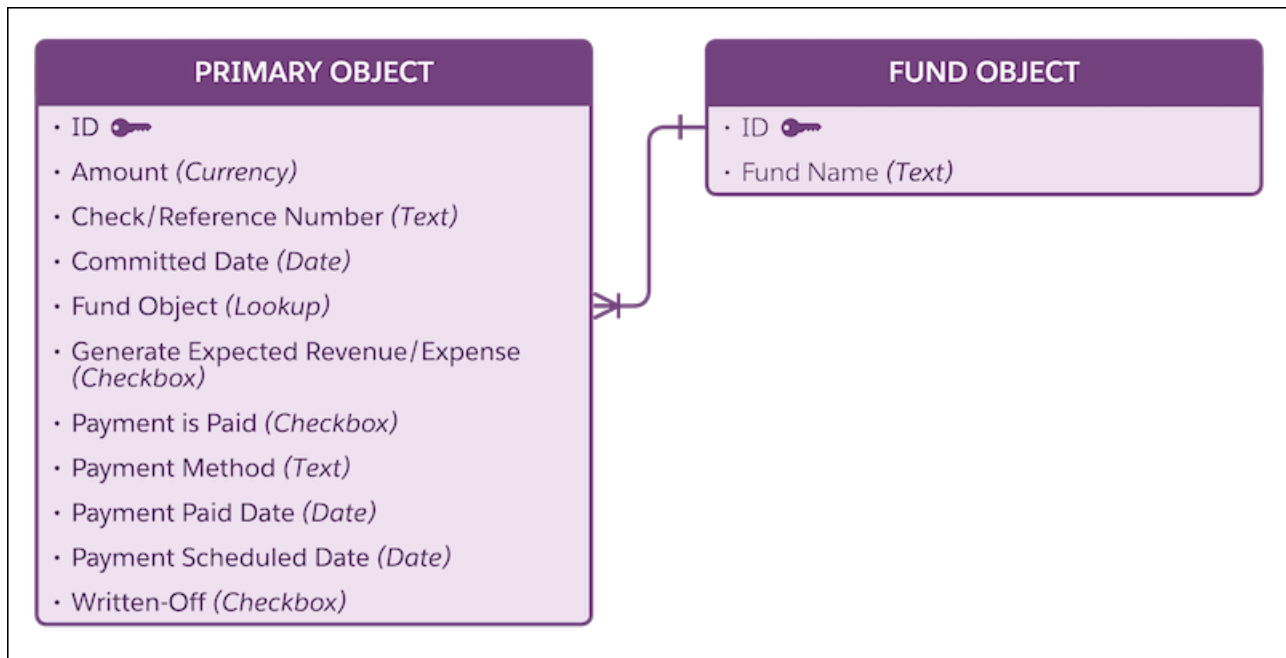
PRIMARY OBJECT

• ID
• Amount (Currency)
• Check/Reference Number (Text)
• Committed Date (Date)
• Fund Object (Lookup)
• Generate Expected Revenue/Expense (Checkbox)
• Payment is Paid (Checkbox)
• Payment Method (Text)
• Payment Paid Date (Date)
• Payment Scheduled Date (Date)
• Written-Off (Checkbox)

FUND OBJECT

• ID
• Fund Name (Text)